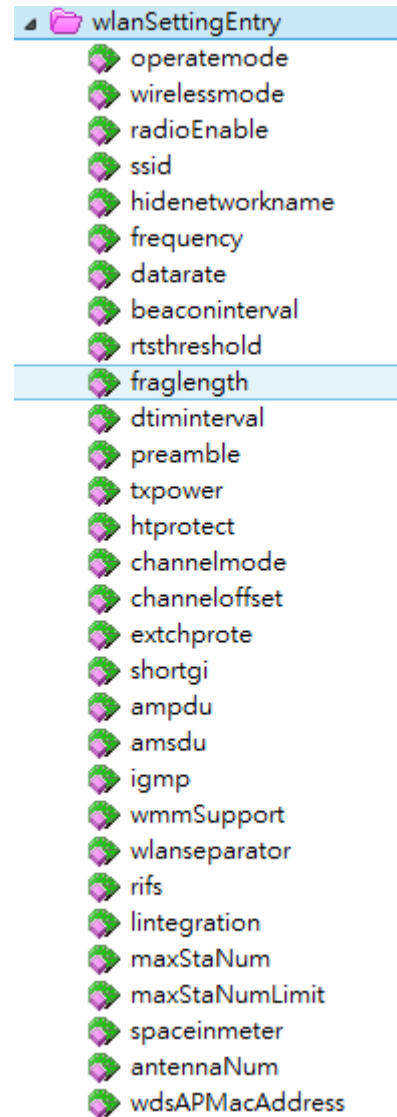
wlanSettingEntry
operatemode
wirelessmode
radioEnable
ssid
hidenetworkname
frequency
datarate
beaconinterval
rtsthreshold
fraglength
dtiminterval
preamble
txpower
htprotect
channelmode
channeloffset
extchprote
shortgi
ampdu
amsdu
igmp
wmmSupport
wlanseparator
rifs
lintegration
maxStaNum
maxStaNumLimit
spaceinmeter
antennaNum
wdsAPMacAddress